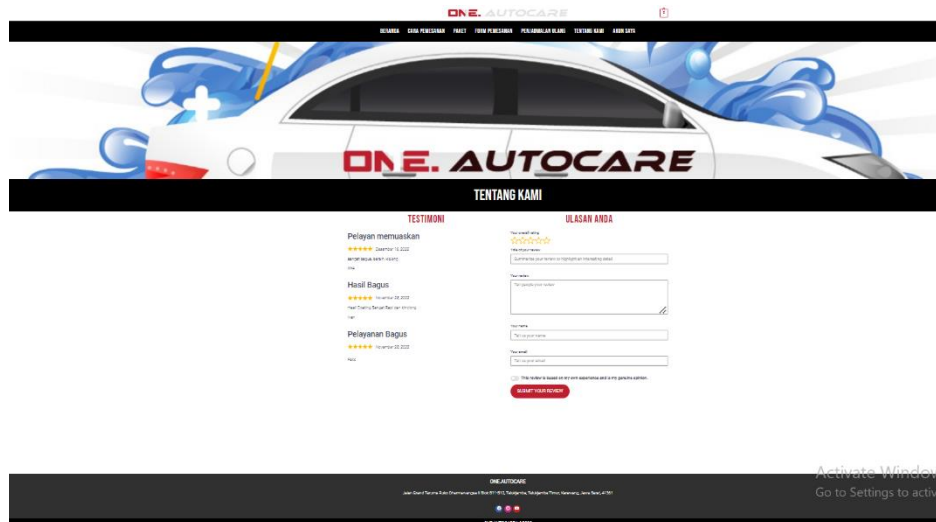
ONE. AUTOCARE

BERANDA CARA PEMESANAN FAKT FORM PEMESANAN PENJADWALAN ULANG TENTANG KAMI AKUN SAYA

ONE. AUTOCARE

TENTANG KAMI

TESTIMONI

Pelayan memuaskan

★★★★★ Desember 13, 2022

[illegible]

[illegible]

Hasil Bagus

★★★★★ November 28, 2022

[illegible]

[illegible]

Pelayanan Bagus

★★★★★ November 28, 2022

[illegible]

ULASAN ANDA

Your overall rating

☆☆☆☆☆

Title of your review

Summarize your review or highlight an interesting detail

Your review

Tell people your review

Your name

Tell us your name

Your email

Tell us your email

This review is based on my own experience and is my genuine opinion.

SUBMIT YOUR REVIEW

ONE.AUTOCARE

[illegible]

Activate Windows
Go to Settings to activ